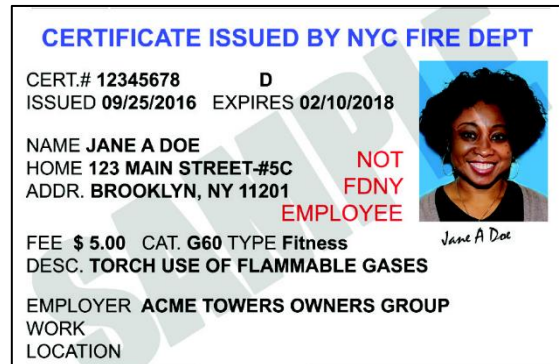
CERTIFICATE ISSUED BY NYC FIRE DEPT

CERT.# 12345678 D
ISSUED 09/25/2016 EXPIRES 02/10/2018

NAME JANE A DOE
HOME 123 MAIN STREET-#5C
ADDR. BROOKLYN, NY 11201

NOT
FDNY
EMPLOYEE

Jane A Doe

FEE $ 5.00 CAT. G60 TYPE Fitness
DESC. TORCH USE OF FLAMMABLE GASES

EMPLOYER ACME TOWERS OWNERS GROUP
WORK
LOCATION

SAMPLE